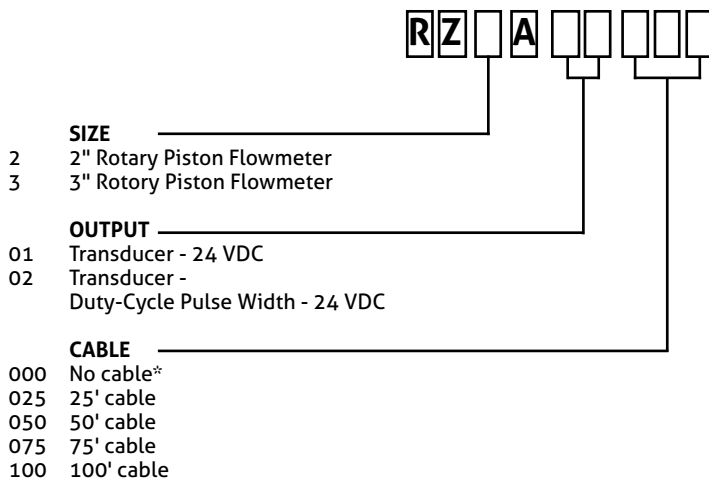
R Z A

SIZE
2 2" Rotary Piston Flowmeter
3 3" Rotory Piston Flowmeter

OUTPUT
01 Transducer - 24 VDC
02 Transducer - Duty-Cycle Pulse Width - 24 VDC

CABLE
000 No cable*
025 25' cable
050 50' cable
075 75' cable
100 100' cable